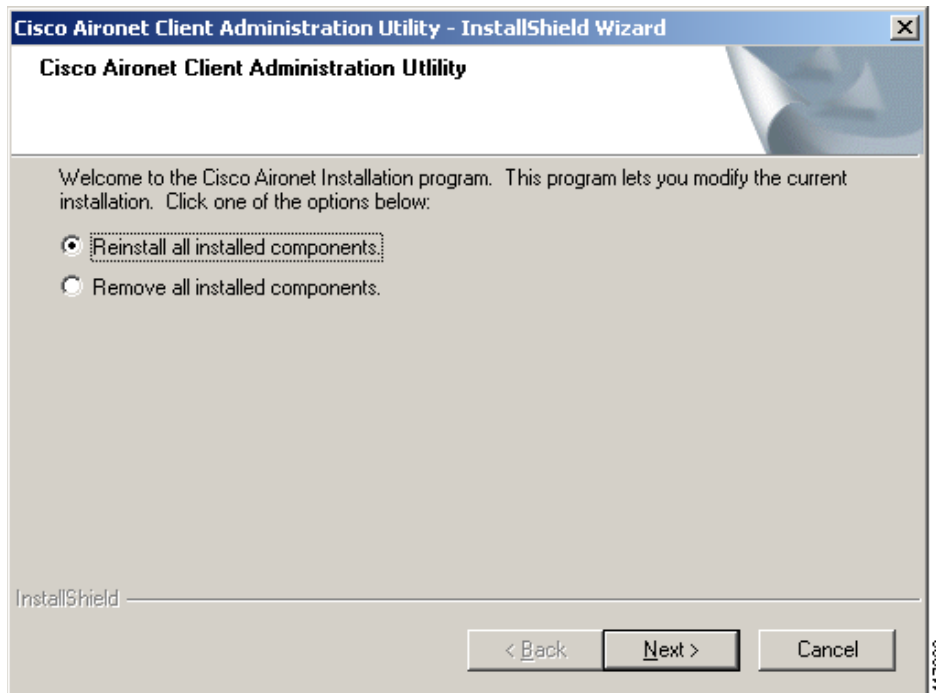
Cisco Aironet Client Administration Utility - InstallShield Wizard

Cisco Aironet Client Administration Utility

Welcome to the Cisco Aironet Installation program. This program lets you modify the current installation. Click one of the options below:

Reinstall all installed components.

Remove all installed components.

InstallShield

< Back

Next >

Cancel

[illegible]